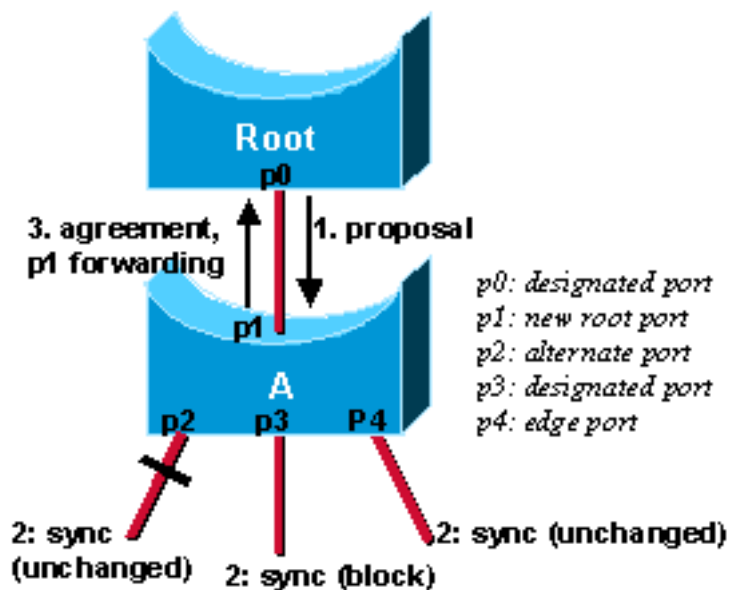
Root
p0
3. agreement, p1 forwarding
1. proposal
p1
A
p2
p3
P4
p0: designated port
p1: new root port
p2: alternate port
p3: designated port
p4: edge port
2: sync (unchanged)
2: sync (block)
2: sync (unchanged)